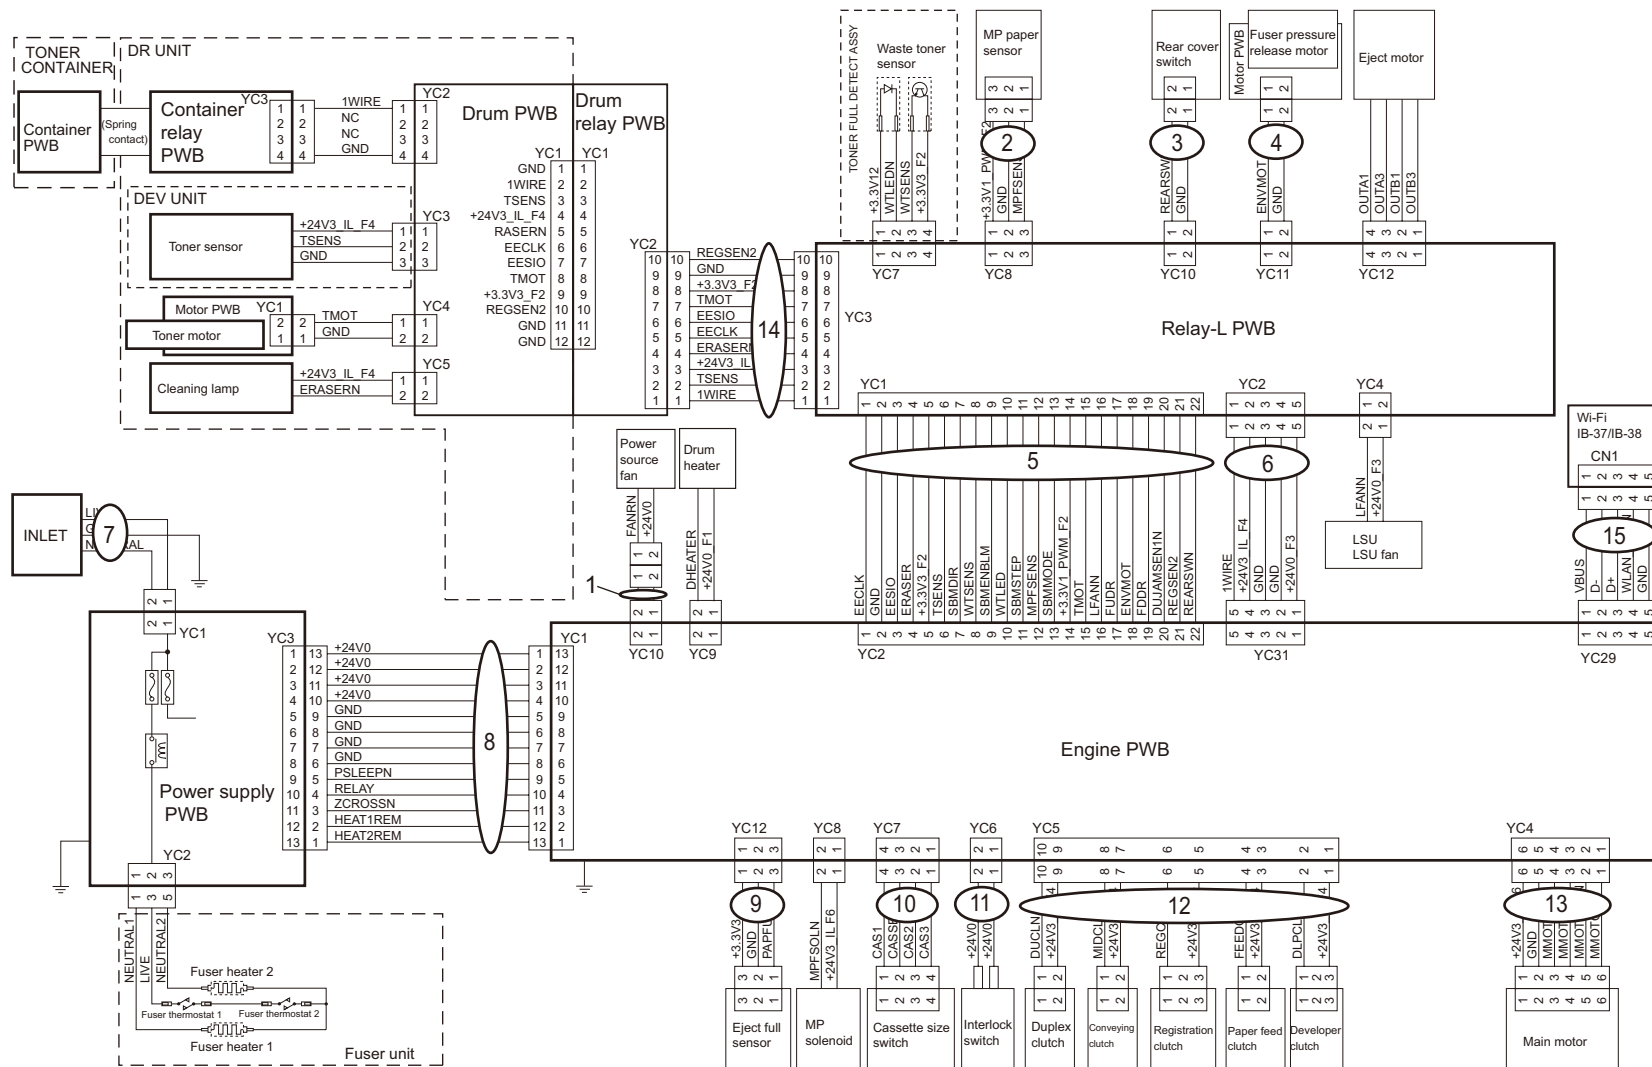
TONER CONTAINER
DR UNIT
Container PWB
(Spring contact)
Container relay PWB
YC3
1 2 3 4
1 2 3 4
1WIRE
NC
NC
GND
1 2 3 4
YC2
1 2 3 4
Drum PWB
Drum relay PWB
DEV UNIT
Toner sensor
+24V3_IL_F4
TSENS
GND
1 2 3
YC3
1 2 3
Motor PWB
YC1
Toner motor
2 1
TMOT
GND
1 2
YC4
1 2
Cleaning lamp
+24V3_IL_F4
ERASERN
1 2
YC5
1 2
YC1 YC1
GND 1 1
1WIRE 2 2
TSENS 3 3
+24V3_IL_F4 4 4
RASERN 5 5
EECLK 6 6
EESIO 7 7
TMOT 8 8
+3.3V3_F2 9 9
REGSEN2 10 10
GND 11 11
GND 12 12
YC2
REGSEN2
GND
+3.3V3_F2
TMOT
EESIO
EECLK
ERASERN
+24V3_IL
TSENS
1WIRE
14
YC3
TONER FULL DETECT ASSY
Waste toner sensor
+3.3V12
WTLEDN
WTSENS
+3.3V3_F2
1 2 3 4
YC7
MP paper sensor
3 2 1
2
+3.3V1_PWM_F2
GND
MPFSEN
1 2 3
YC8
Rear cover switch
2 1
3
REARSW
GND
1 2
YC10
Motor PWB
Fuser pressure release motor
1 2
4
ENVMOT
GND
1 2
YC11
Eject motor
OUTA1
OUTA3
OUTB1
OUTB3
4 3 2 1
YC12
Relay-L PWB
YC1
1 2 3 4 5 6 7 8 9 10 11 12 13 14 15 16 17 18 19 20 21 22
YC2
1 2 3 4 5
YC4
1 2
5
6
EECLK
GND
EESIO
ERASER
+3.3V3_F2
TSENS
SBMDIR
WTSENS
SBMENBLM
WTLED
SBMSTEP
MPFSENS
SBMMODE
+3.3V1_PWM_F2
TMOT
LFANN
FUDR
ENVMOT
FDDR
DUJAMSEN1N
REGSEN2
REARSWN
1 2 3 4 5 6 7 8 9 10 11 12 13 14 15 16 17 18 19 20 21 22
YC2
1WIRE
+24V3_IL_F4
GND
GND
+24V0_F3
5 4 3 2 1
YC31
LFANN
+24V0_F3
LSU
LSU fan
Wi-Fi
IB-37/IB-38
CN1
1 2 3 4 5
15
VBUS
D-
D+
WLAN
GND
1 2 3 4 5
YC29
Power source fan
FANRN
+24V0
1 2
1
2 1
YC10
Drum heater
DHEATER
+24V0_F1
2 1
YC9
INLET
LIVE
GND
NEUTRAL
7
2 1
YC1
Power supply PWB
YC3
1 13
2 12
3 11
4 10
5 9
6 8
7 7
8 6
9 5
10 4
11 3
12 2
13 1
+24V0
+24V0
+24V0
+24V0
GND
GND
GND
GND
PSLEEPN
RELAY
ZCROSSN
HEAT1REM
HEAT2REM
8
YC1
Engine PWB
YC2
1 3 5
NEUTRAL1
LIVE
NEUTRAL2
Fuser heater 2
Fuser thermostat 1
Fuser thermostat 2
Fuser heater 1
Fuser unit
YC12
1 2 3
9
+3.3V3
GND
PAPFLN
3 2 1
Eject full sensor
YC8
2 1
MPFSOLN
+24V3_IL_F6
MP solenoid
YC7
4 3 2 1
10
CAS1
CASS
CAS2
CAS3
1 2 3 4
Cassette size switch
YC6
2 1
11
+24V0
+24V0
Interlock switch
YC5
10 9 8 7 6 5 4 3 2 1
12
DUCLN
+24V3
MIDCL
+24V3
REGC
+24V3
FEEDC
+24V3
DLPCL
+24V3
1 2
Duplex clutch
1 2
Conveying clutch
1 2 3
Registration clutch
1 2
Paper feed clutch
1 2 3
Developer clutch
YC4
6 5 4 3 2 1
13
+24V3
GND
MMOT
MMOT
MMOT
1 2 3 4 5 6
Main motor